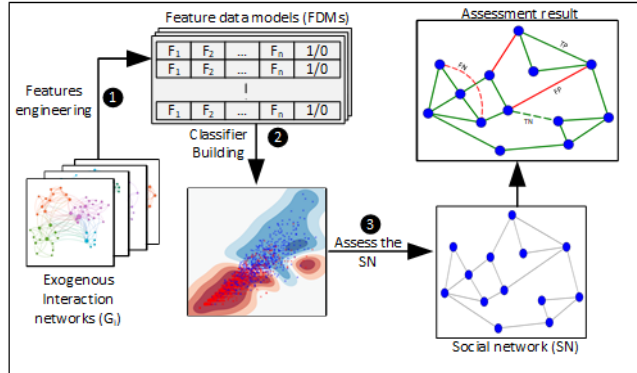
Feature data models (FDMs)

| $F_1$ | $F_2$ | ... | $F_n$ | 1/0 |
|---|---|---|---|---|
| $F_1$ | $F_2$ | ... | $F_n$ | 1/0 |
| | | ⁞ | | |
| $F_1$ | $F_2$ | ... | $F_n$ | 1/0 |

Assessment result

TP

FN

FP

TN

Features engineering

1

2

Classifier Building

3

Assess the SN

Exogenous Interaction networks ($G_i$)

Social network (SN)